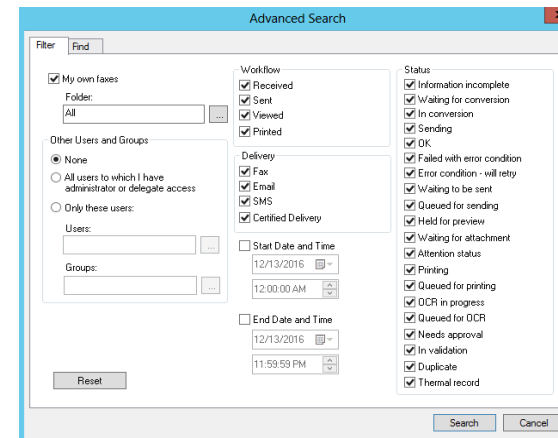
Advanced Search

Filter
Find

My own faxes
Folder:
All
...

Other Users and Groups
None
All users to which I have administrator or delegate access
Only these users:
Users:
...
Groups:
...

Reset

Workflow
Received
Sent
Viewed
Printed

Delivery
Fax
Email
SMS
Certified Delivery

Start Date and Time
12/13/2016
12:00:00 AM

End Date and Time
12/13/2016
11:59:59 PM

Status
Information incomplete
Waiting for conversion
In conversion
Sending
OK
Failed with error condition
Error condition - will retry
Waiting to be sent
Queued for sending
Held for preview
Waiting for attachment
Attention status
Printing
Queued for printing
OCR in progress
Queued for OCR
Needs approval
In validation
Duplicate
Thermal record

Search
Cancel